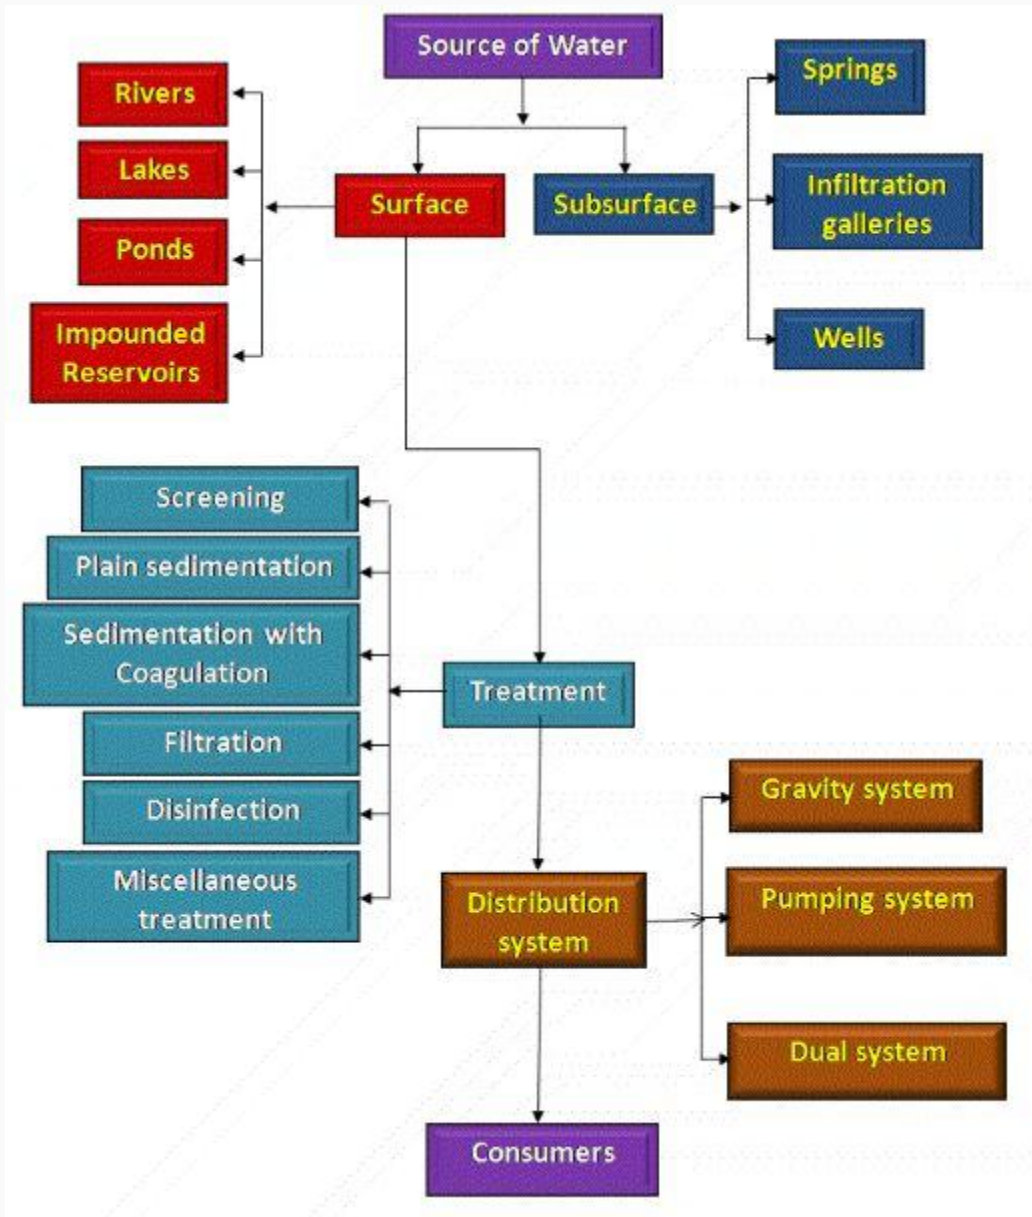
Source of Water

Rivers

Lakes

Ponds

Impounded Reservoirs

Surface

Subsurface

Springs

Infiltration galleries

Wells

Screening

Plain sedimentation

Sedimentation with Coagulation

Filtration

Disinfection

Miscellaneous treatment

Treatment

Gravity system

Distribution system

Pumping system

Dual system

Consumers